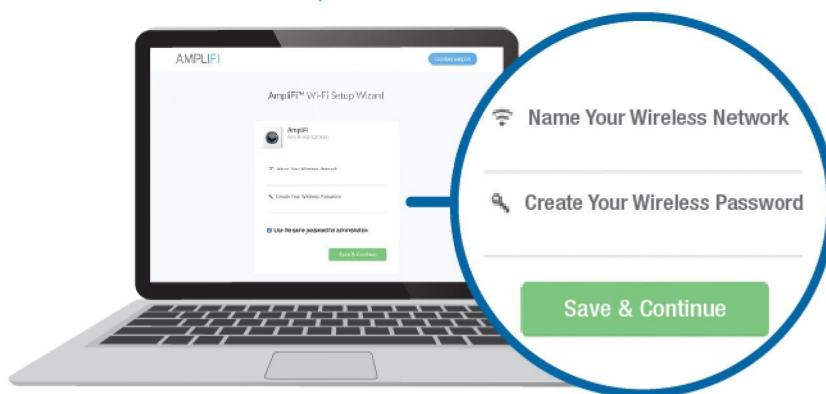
AMPLIFI

Contact support

AmpliFi™ Wi-Fi Setup Wizard

AmpliFi

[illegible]

Name Your Wireless Network

Create Your Wireless Password

Use the same password for administration

Save & Continue

Name Your Wireless Network

Create Your Wireless Password

Save & Continue